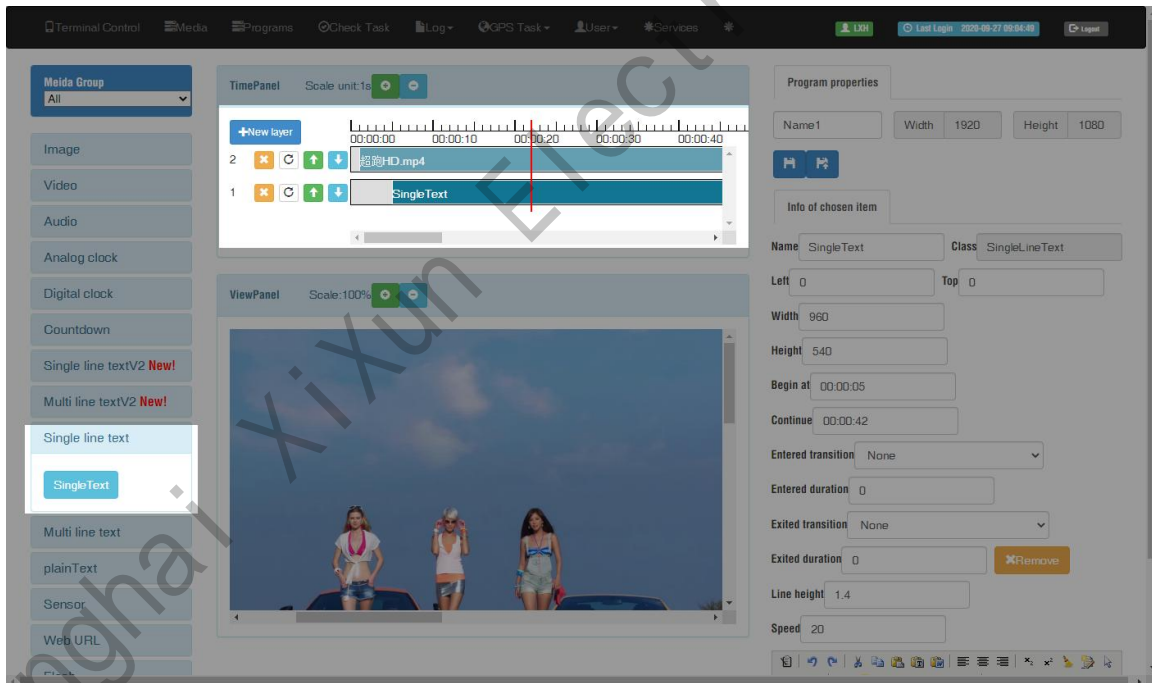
Terminal Control Media Programs Check Task Log GPS Task User Services LXH Last Login 2020-09-27 09:04:49 Logout

Meida Group
All

Image
Video
Audio
Analog clock
Digital clock
Countdown
Single line textV2 New!
Multi line textV2 New!
Single line text
SingleText
Multi line text
plainText
Sensor
Web URL

TimePanel Scale unit:1s

+New layer
00:00:00 00:00:10 00:00:20 00:00:30 00:00:40
2 超跑HD.mp4
1 SingleText

ViewPanel Scale:100%

Program properties
Name1 Width 1920 Height 1080

Info of chosen item
Name SingleText Class SingleLineText
Left 0 Top 0
Width 960
Height 540
Begin at 00:00:05
Continue 00:00:42
Entered transition None
Entered duration 0
Exited transition None
Exited duration 0 Remove
Line height 1.4
Speed 20

Shanghai XiXun Elect